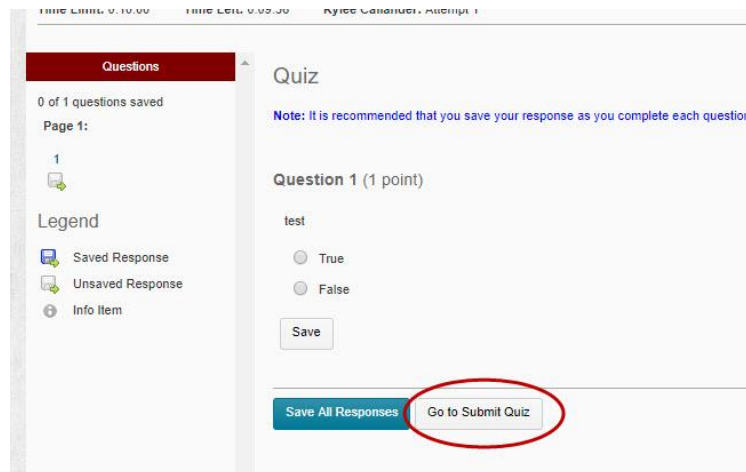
Time Limit: 0:10:00 Time Left: 0:09:56 Kylee Callander: Attempt 1

Questions

0 of 1 questions saved

Page 1:

1

Legend

Saved Response

Unsaved Response

Info Item

Quiz

Note: It is recommended that you save your response as you complete each questio

Question 1 (1 point)

test

True

False

Save

Save All Responses

Go to Submit Quiz